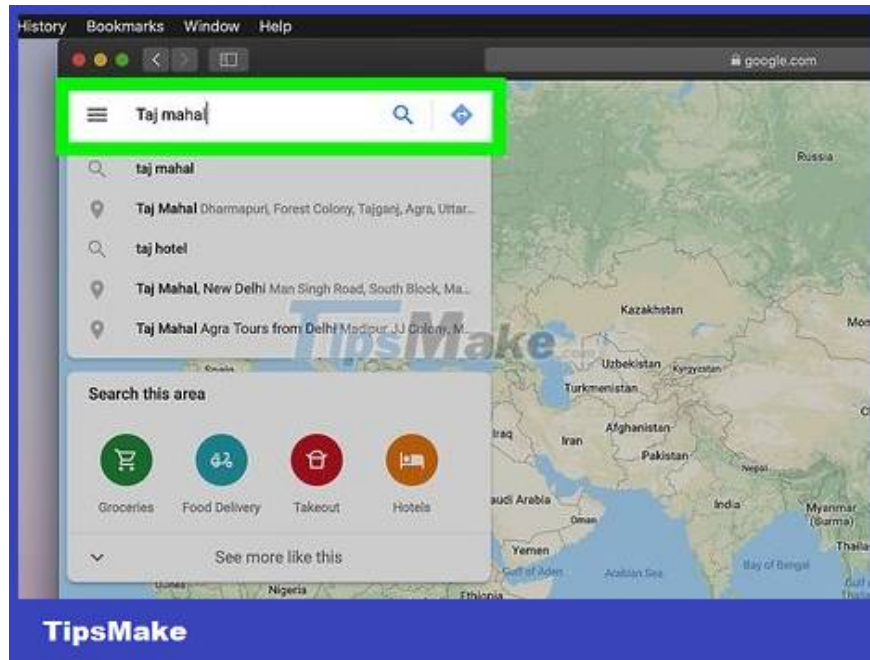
History Bookmarks Window Help

google.com

Taj mahal

taj mahal

Taj Mahal Dharmapuri, Forest Colony, Tajganj, Agra, Uttar...

taj hotel

Taj Mahal, New Delhi Man Singh Road, South Block, Ma...

Taj Mahal Agra Tours from Delhi Madpur, JJ Colony, M...

TipsMake.com

Search this area

Groceries Food Delivery Takeout Hotels

See more like this

Russia
Kazakhstan
Mon
Uzbekistan
Kyrgyzstan
Turkmenistan
Afghanistan
Iraq
Iran
Pakistan
Nepal
India
Saudi Arabia
Oman
Myanmar (Burma)
Yemen
Gulf of Aden
Arabian Sea
Bay of Bengal
Thaila
Nigeria
Ethiopia

TipsMake